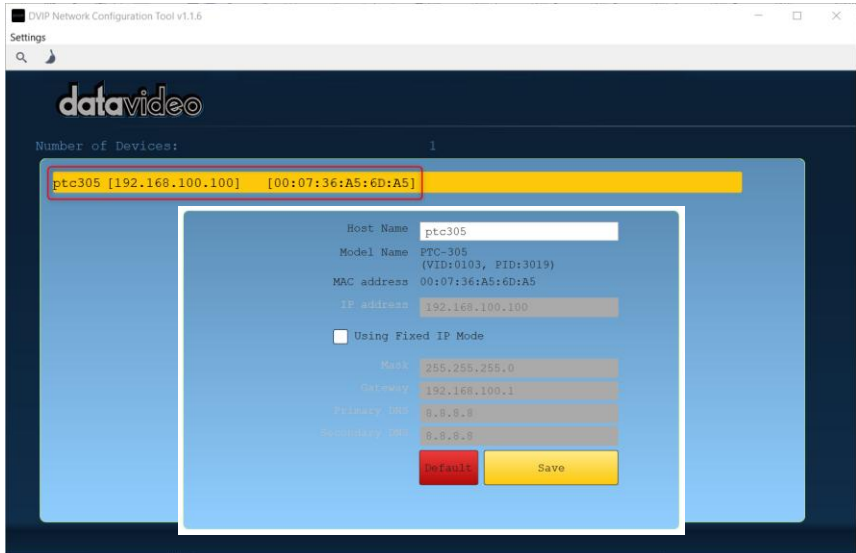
DVIP Network Configuration Tool v1.1.6

Settings

datavideo

Number of Devices: 1

ptc305 [192.168.100.100] [00:07:36:A5:6D:A5]

Host Name ptc305

Model Name PTC-305 (VID:0103, PID:3019)

MAC address 00:07:36:A5:6D:A5

IP address 192.168.100.100

Using Fixed IP Mode

Mask 255.255.255.0

Gateway 192.168.100.1

Primary DNS 8.8.8.8

Secondary DNS 8.8.8.8

Default

Save